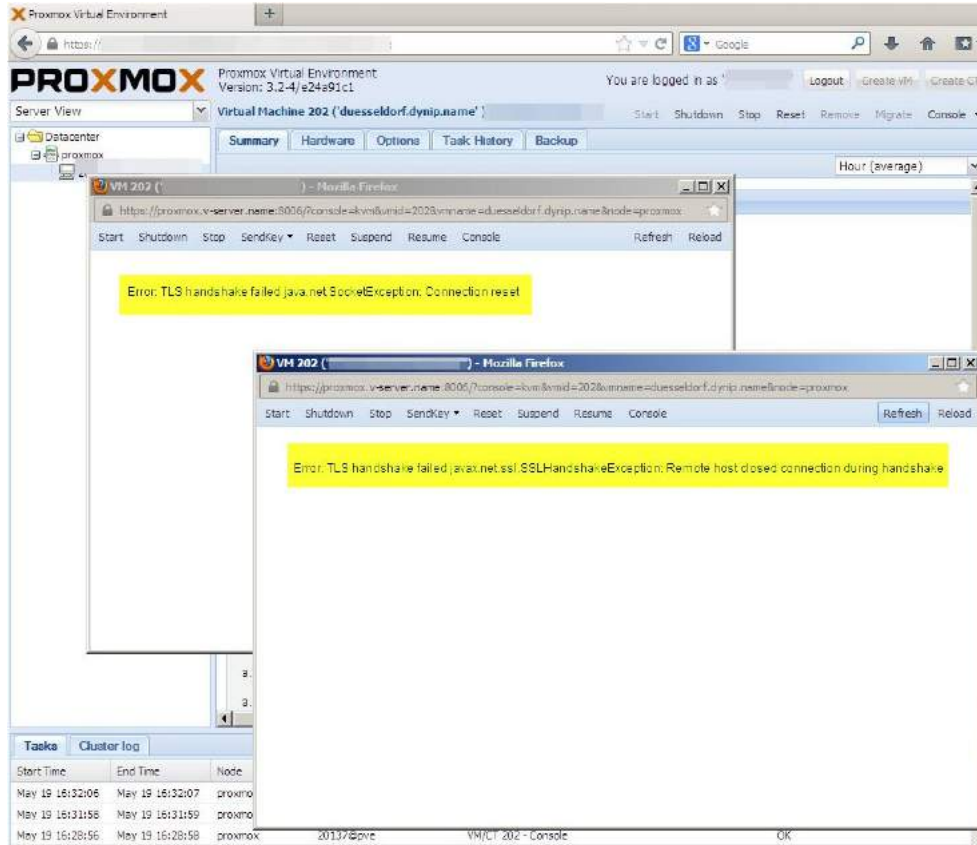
Proxmox Virtual Environment

https://

Google

PROXMOX

Proxmox Virtual Environment
Version: 3.2-4/e24a91c1

You are logged in as '

Logout Create VM Create CT

Server View

Virtual Machine 202 ('duesseldorf.dynip.name')

Start Shutdown Stop Reset Remove Migrate Console

Datacenter
proxmox

Summary Hardware Options Task History Backup

Hour (average)

VM 202 ( ) - Mozilla Firefox

https://proxmox.v-server.name:8006/?console=kvm&vmid=202&vmname=duesseldorf.dynip.name&node=proxmox

Start Shutdown Stop SendKey Reset Suspend Resume Console Refresh Reload

Error: TLS handshake failed java.net.SocketException: Connection reset

VM 202 ( ) - Mozilla Firefox

https://proxmox.v-server.name:8006/?console=kvm&vmid=202&vmname=duesseldorf.dynip.name&node=proxmox

Start Shutdown Stop SendKey Reset Suspend Resume Console Refresh Reload

Error: TLS handshake failed javax.net.ssl.SSLHandshakeException: Remote host closed connection during handshake

a.
a.

Tasks Cluster log

| Start Time | End Time | Node | | | |
|---|---|---|---|---|---|
| May 19 16:32:06 | May 19 16:32:07 | proxmo | | | |
| May 19 16:31:58 | May 19 16:31:59 | proxmo | | | |
| May 19 16:28:56 | May 19 16:28:58 | proxmox | 20137@pve | VM/CT 202 - Console | OK |